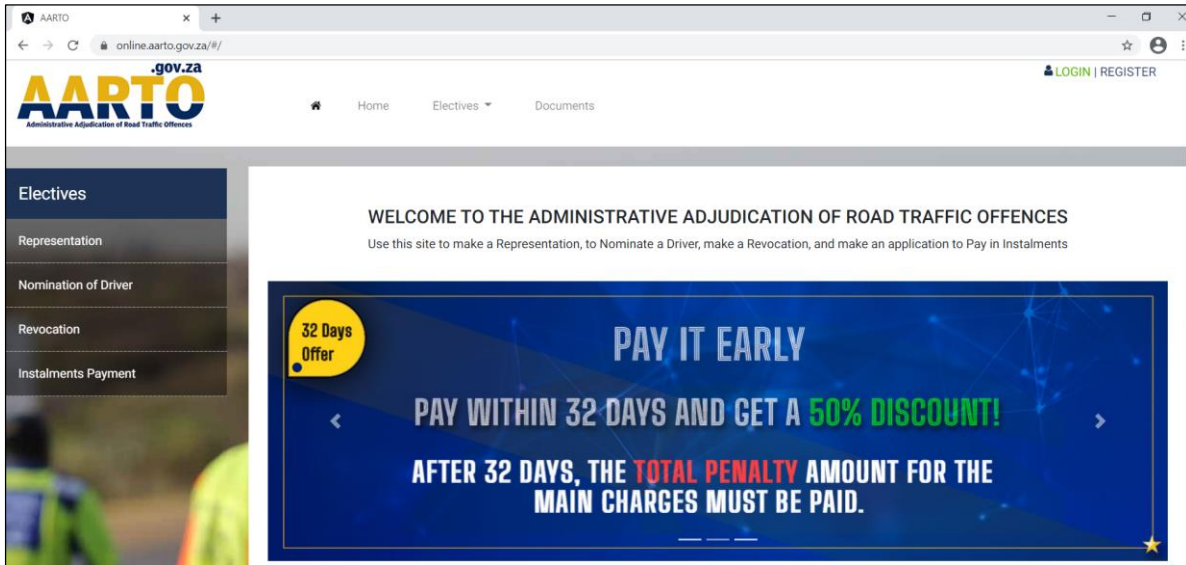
AARTO
online.aarto.gov.za/#/

.gov.za
AARTO
Administrative Adjudication of Road Traffic Offences

Home Electives Documents

LOGIN | REGISTER

Electives
Representation
Nomination of Driver
Revocation
Instalments Payment

WELCOME TO THE ADMINISTRATIVE ADJUDICATION OF ROAD TRAFFIC OFFENCES
Use this site to make a Representation, to Nominate a Driver, make a Revocation, and make an application to Pay in Instalments

32 Days Offer

PAY IT EARLY

PAY WITHIN 32 DAYS AND GET A 50% DISCOUNT!

AFTER 32 DAYS, THE TOTAL PENALTY AMOUNT FOR THE MAIN CHARGES MUST BE PAID.